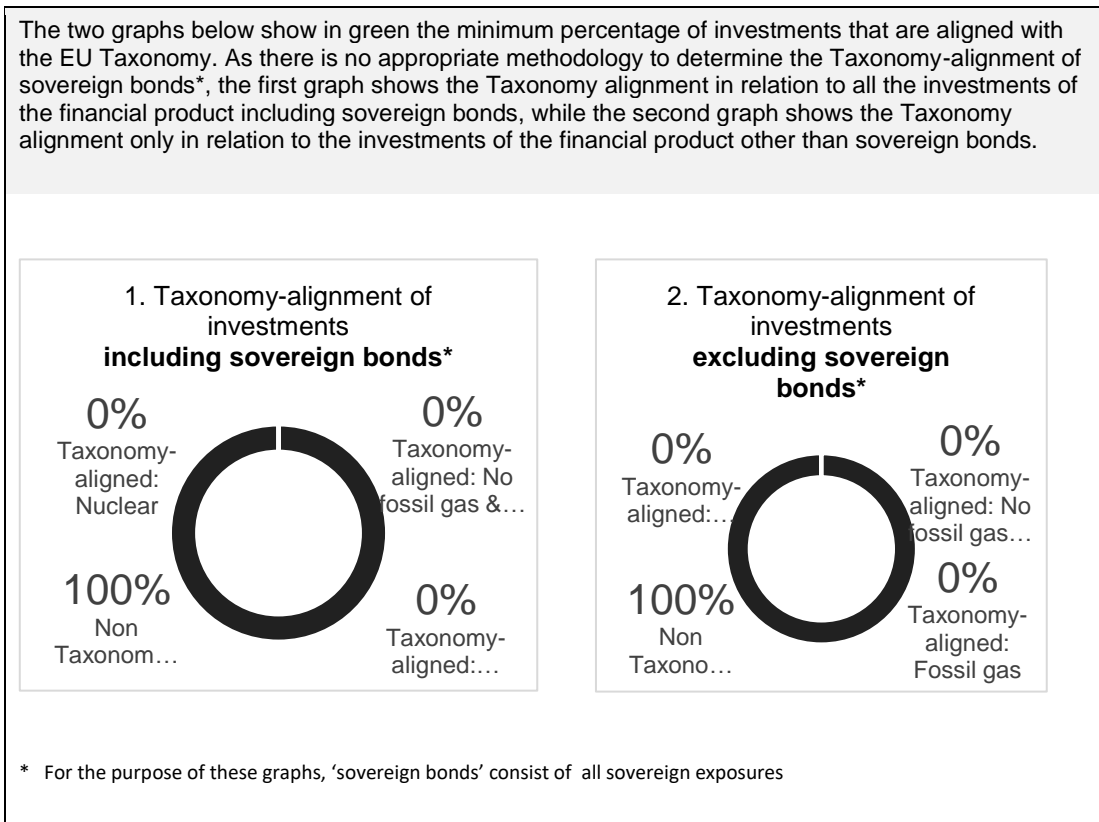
The two graphs below show in green the minimum percentage of investments that are aligned with the EU Taxonomy. As there is no appropriate methodology to determine the Taxonomy-alignment of sovereign bonds*, the first graph shows the Taxonomy alignment in relation to all the investments of the financial product including sovereign bonds, while the second graph shows the Taxonomy alignment only in relation to the investments of the financial product other than sovereign bonds.

1. Taxonomy-alignment of investments **including sovereign bonds***

0% Taxonomy-aligned: Nuclear

0% Taxonomy-aligned: No fossil gas &…

100% Non Taxonom…

0% Taxonomy-aligned:…

2. Taxonomy-alignment of investments **excluding sovereign bonds***

0% Taxonomy-aligned:…

0% Taxonomy-aligned: No fossil gas…

100% Non Taxono…

0% Taxonomy-aligned: Fossil gas

* For the purpose of these graphs, 'sovereign bonds' consist of all sovereign exposures